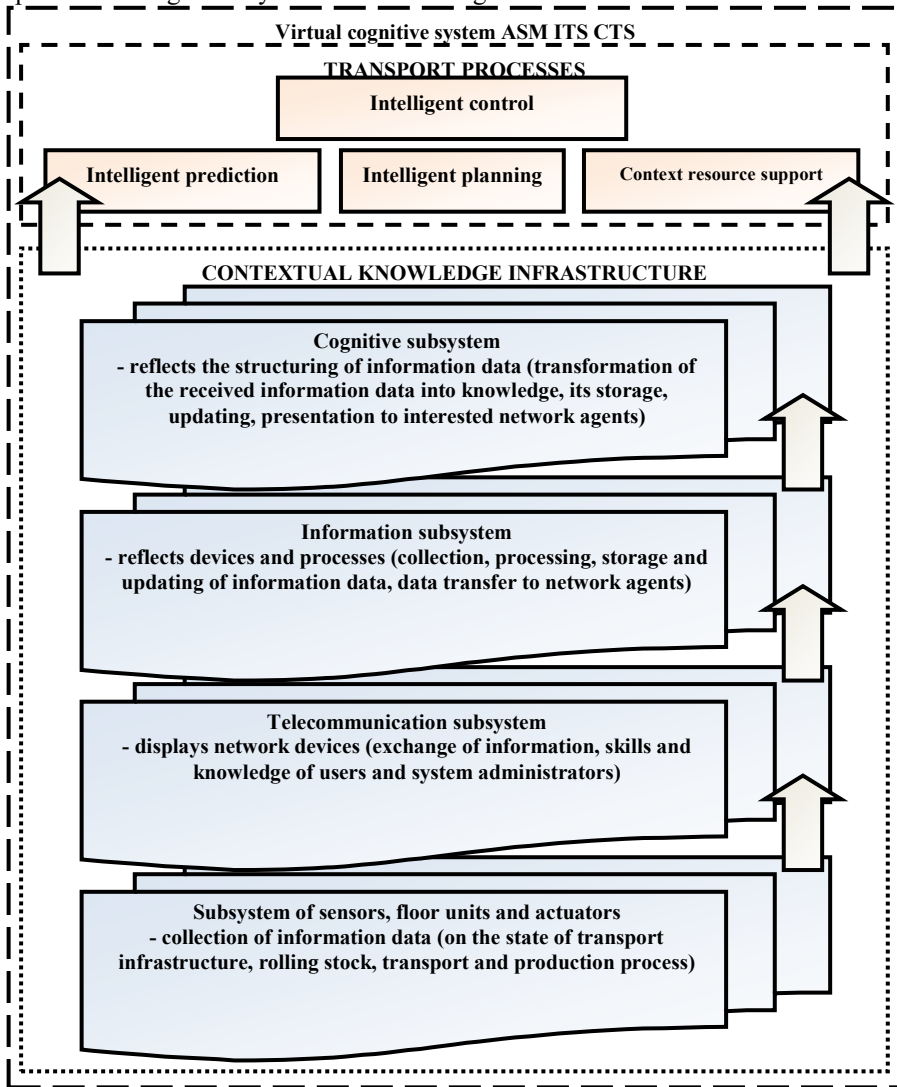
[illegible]

Virtual cognitive system ASM ITS CTS

TRANSPORT PROCESSES

Intelligent control

Intelligent prediction

Intelligent planning

Context resource support

CONTEXTUAL KNOWLEDGE INFRASTRUCTURE

Cognitive subsystem
- reflects the structuring of information data (transformation of the received information data into knowledge, its storage, updating, presentation to interested network agents)

Information subsystem
- reflects devices and processes (collection, processing, storage and updating of information data, data transfer to network agents)

Telecommunication subsystem
- displays network devices (exchange of information, skills and knowledge of users and system administrators)

Subsystem of sensors, floor units and actuators
- collection of information data (on the state of transport infrastructure, rolling stock, transport and production process)